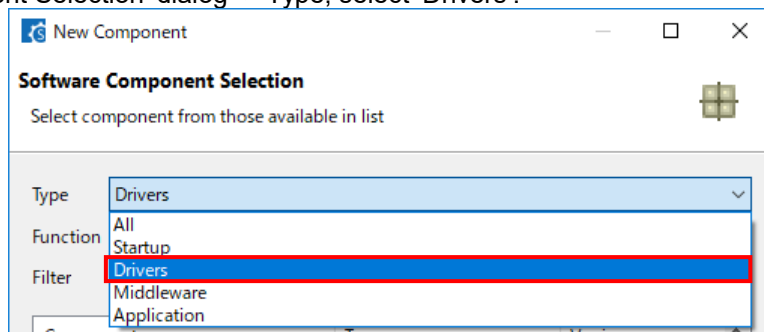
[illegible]nt Selection' dialog → Type, select 'Drivers'.

New Component

Software Component Selection

Select component from those available in list

Type Drivers

Function

Filter

All
Startup
Drivers
Middleware
Application